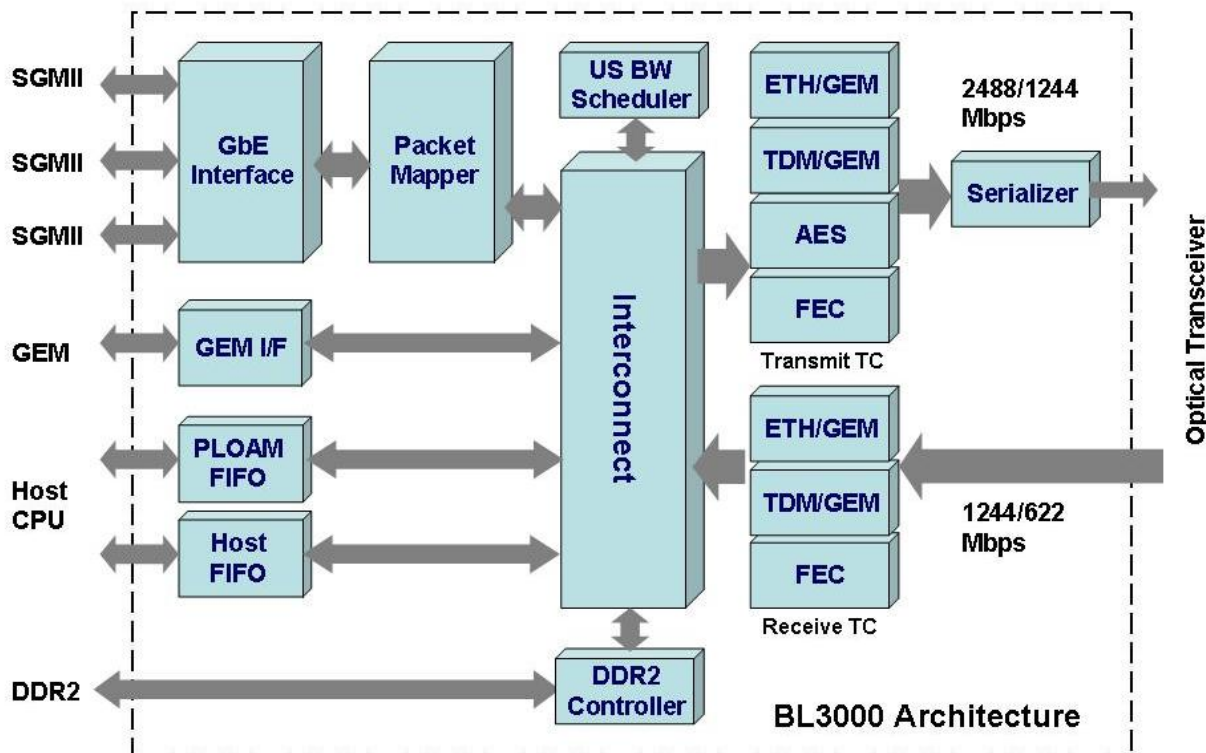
SGMII

SGMII

SGMII

GbE Interface

Packet Mapper

US BW Scheduler

Interconnect

ETH/GEM

TDM/GEM

AES

FEC

Transmit TC

2488/1244 Mbps

Serializer

Optical Transceiver

GEM

GEM I/F

Host CPU

PLOAM FIFO

Host FIFO

ETH/GEM

TDM/GEM

FEC

Receive TC

1244/622 Mbps

DDR2

DDR2 Controller

BL3000 Architecture